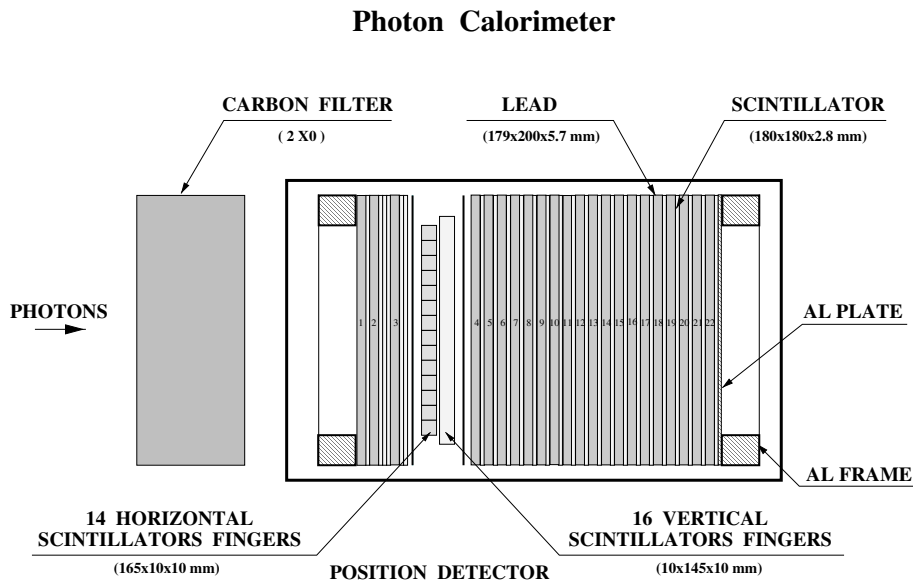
Photon Calorimeter

CARBON FILTER
( 2 X0 )

LEAD
(179x200x5.7 mm)

SCINTILLATOR
(180x180x2.8 mm)

PHOTONS

1 2 3

4 5 6 7 8 9 10 11 12 13 14 15 16 17 18 19 20 21 22

AL PLATE

AL FRAME

14 HORIZONTAL
SCINTILLATORS FINGERS
(165x10x10 mm)

POSITION DETECTOR

16 VERTICAL
SCINTILLATORS FINGERS
(10x145x10 mm)